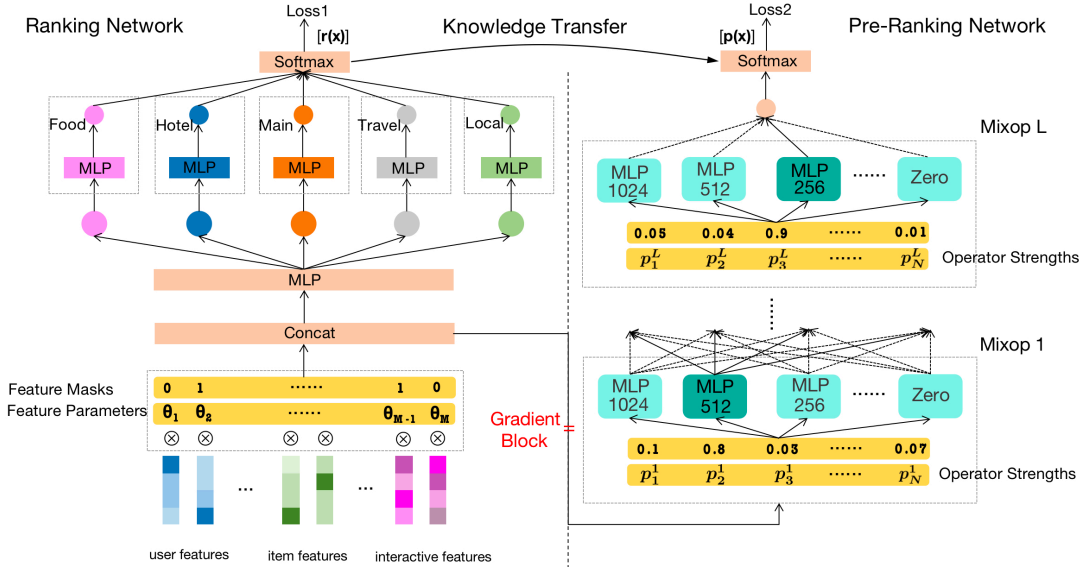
Ranking Network

Loss1

[r(x)]

Softmax

Knowledge Transfer

Loss2

[p(x)]

Softmax

Pre-Ranking Network

Food

MLP

Hotel

MLP

Main

MLP

Travel

MLP

Local

MLP

MLP

Concat

Feature Masks

Feature Parameters

0 1 ...... 1 0

$\theta_1$ $\theta_2$ ...... $\theta_{M-1}$ $\theta_M$

$\otimes$ $\otimes$ $\otimes$ $\otimes$ $\otimes$ $\otimes$

...

...

user features

item features

interactive features

Gradient Block

Mixop L

MLP 1024

MLP 512

MLP 256

......

Zero

0.05 0.04 0.9 ...... 0.01

$p_1^L$ $p_2^L$ $p_3^L$ ...... $p_N^L$

Operator Strengths

Mixop 1

MLP 1024

MLP 512

MLP 256

......

Zero

0.1 0.8 0.03 ...... 0.07

$p_1^1$ $p_2^1$ $p_3^1$ ...... $p_N^1$

Operator Strengths